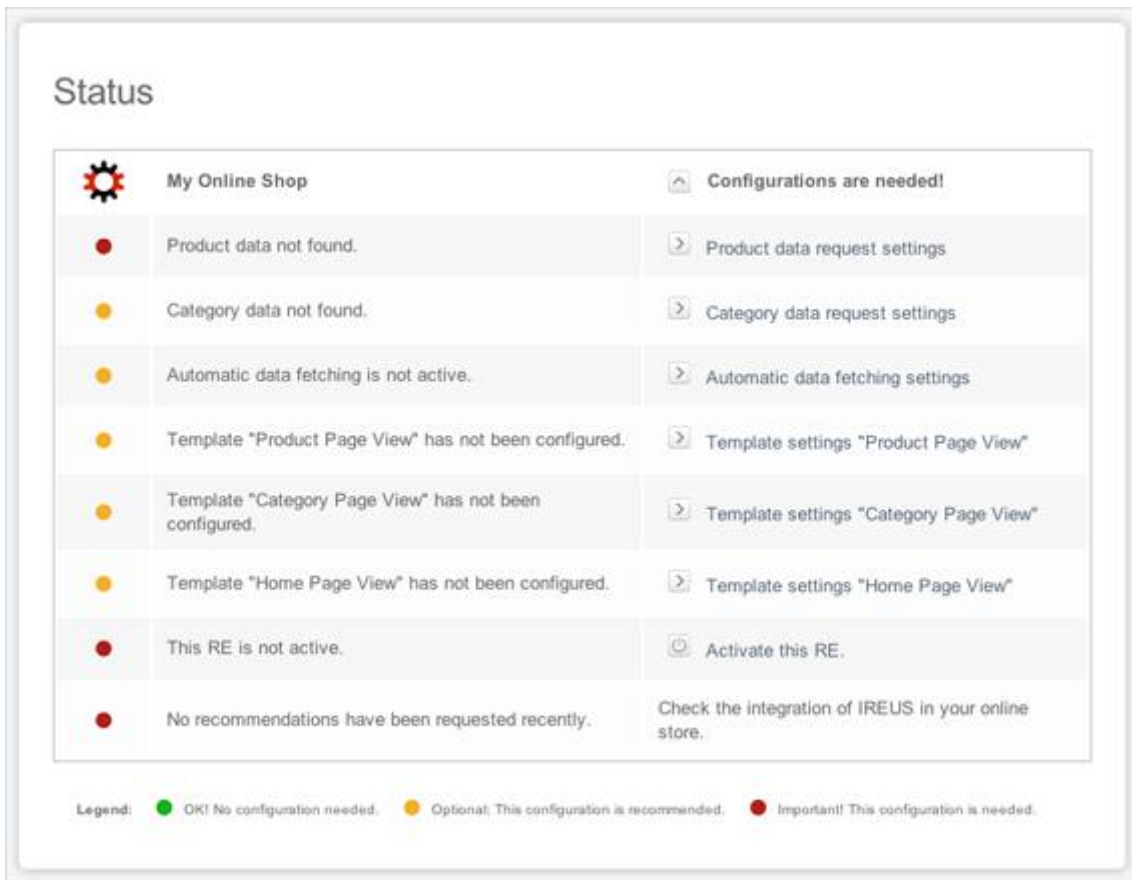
Status

| | My Online Shop | Configurations are needed! |
|---|---|---|
| | Product data not found. | Product data request settings |
| | Category data not found. | Category data request settings |
| | Automatic data fetching is not active. | Automatic data fetching settings |
| | Template "Product Page View" has not been configured. | Template settings "Product Page View" |
| | Template "Category Page View" has not been configured. | Template settings "Category Page View" |
| | Template "Home Page View" has not been configured. | Template settings "Home Page View" |
| | This RE is not active. | Activate this RE. |
| | No recommendations have been requested recently. | Check the integration of IREUS in your online store. |

Legend: OK! No configuration needed. Optional: This configuration is recommended. Important! This configuration is needed.